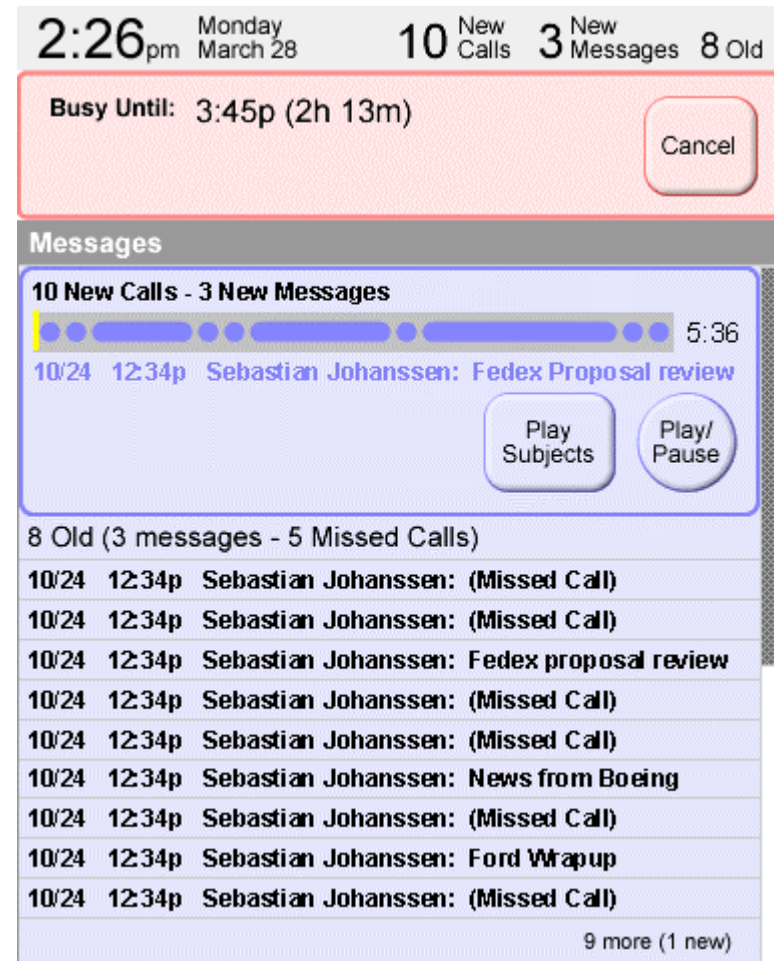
2:26pm Monday March 28 10 New Calls 3 New Messages 8 Old

Busy Until: 3:45p (2h 13m)

Cancel

Messages

10 New Calls - 3 New Messages

5:36

10/24 12:34p Sebastian Johanssen: Fedex Proposal review

Play Subjects

Play/ Pause

8 Old (3 messages - 5 Missed Calls)

10/24 12:34p Sebastian Johanssen: (Missed Call)

10/24 12:34p Sebastian Johanssen: (Missed Call)

10/24 12:34p Sebastian Johanssen: Fedex proposal review

10/24 12:34p Sebastian Johanssen: (Missed Call)

10/24 12:34p Sebastian Johanssen: (Missed Call)

10/24 12:34p Sebastian Johanssen: News from Boeing

10/24 12:34p Sebastian Johanssen: (Missed Call)

10/24 12:34p Sebastian Johanssen: Ford Wrapup

10/24 12:34p Sebastian Johanssen: (Missed Call)

9 more (1 new)